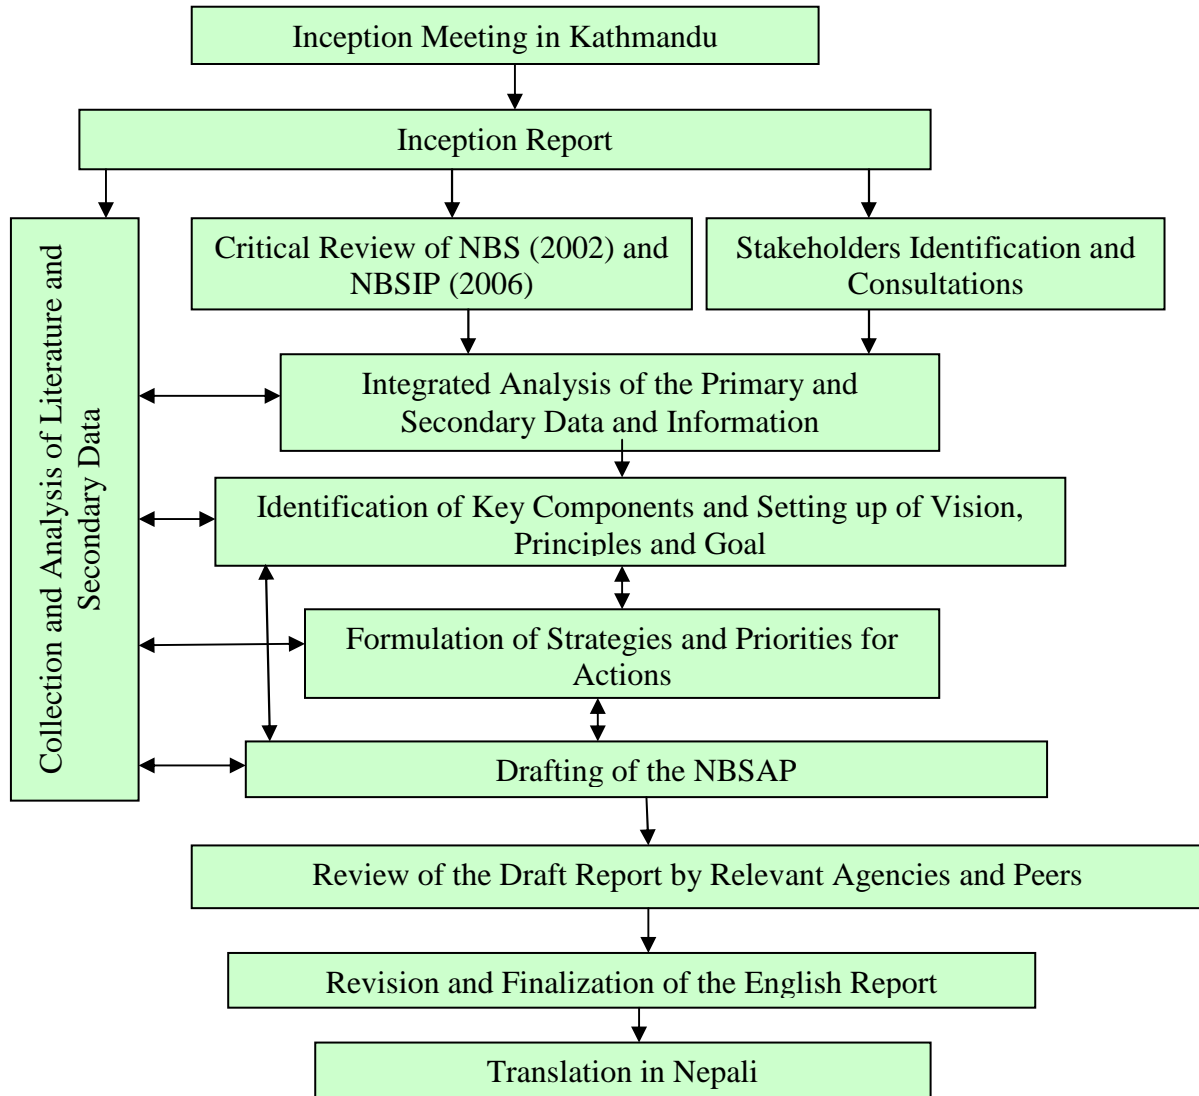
Inception Meeting in Kathmandu

Inception Report

Collection and Analysis of Literature and Secondary Data

Critical Review of NBS (2002) and NBSIP (2006)

Stakeholders Identification and Consultations

Integrated Analysis of the Primary and Secondary Data and Information

Identification of Key Components and Setting up of Vision, Principles and Goal

Formulation of Strategies and Priorities for Actions

Drafting of the NBSAP

Review of the Draft Report by Relevant Agencies and Peers

Revision and Finalization of the English Report

Translation in Nepali